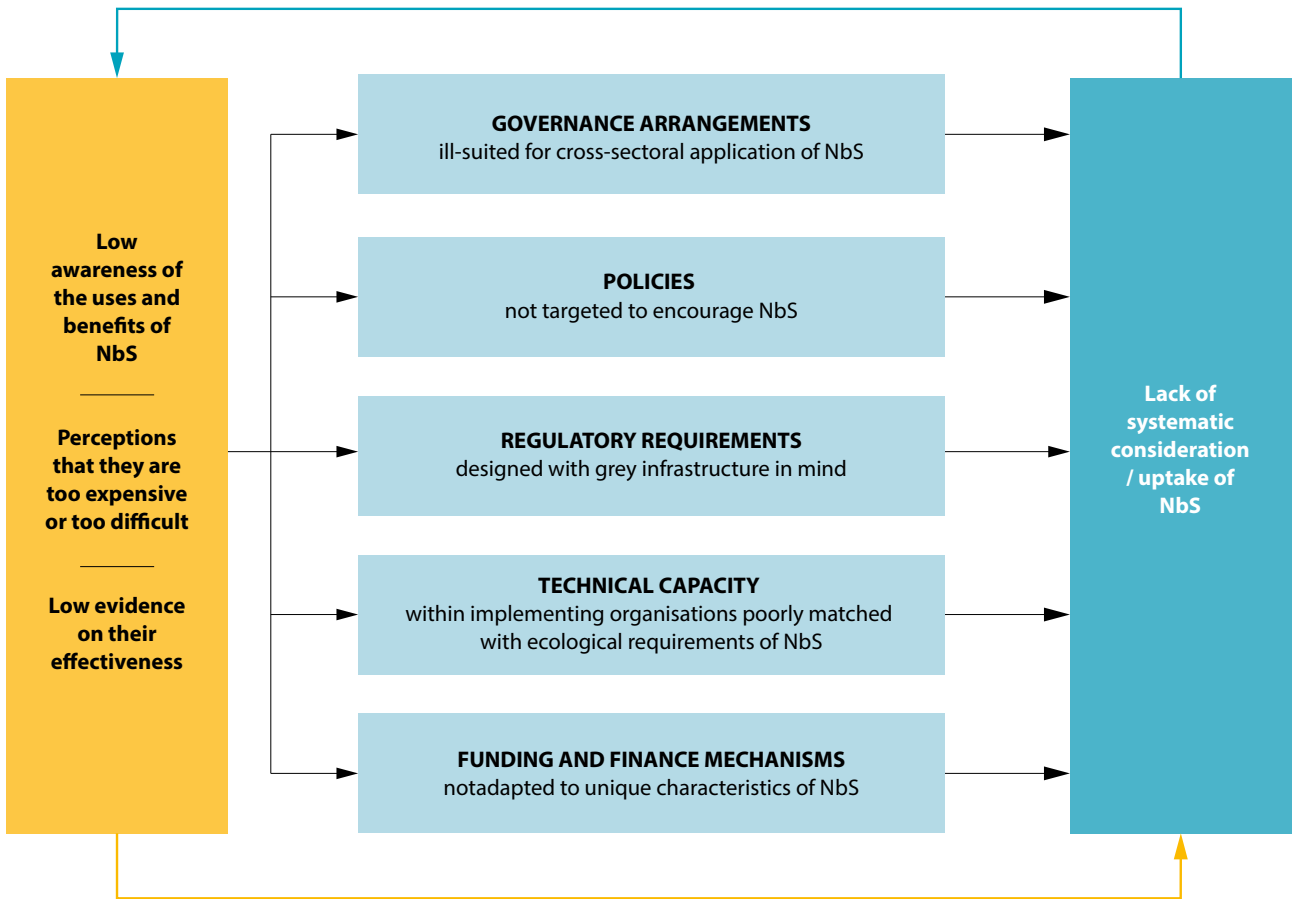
Low awareness of the uses and benefits of NbS

Perceptions that they are too expensive or too difficult

Low evidence on their effectiveness

GOVERNANCE ARRANGEMENTS
ill-suited for cross-sectoral application of NbS

POLICIES
not targeted to encourage NbS

REGULATORY REQUIREMENTS
designed with grey infrastructure in mind

TECHNICAL CAPACITY
within implementing organisations poorly matched with ecological requirements of NbS

FUNDING AND FINANCE MECHANISMS
notadapted to unique characteristics of NbS

Lack of systematic consideration / uptake of NbS